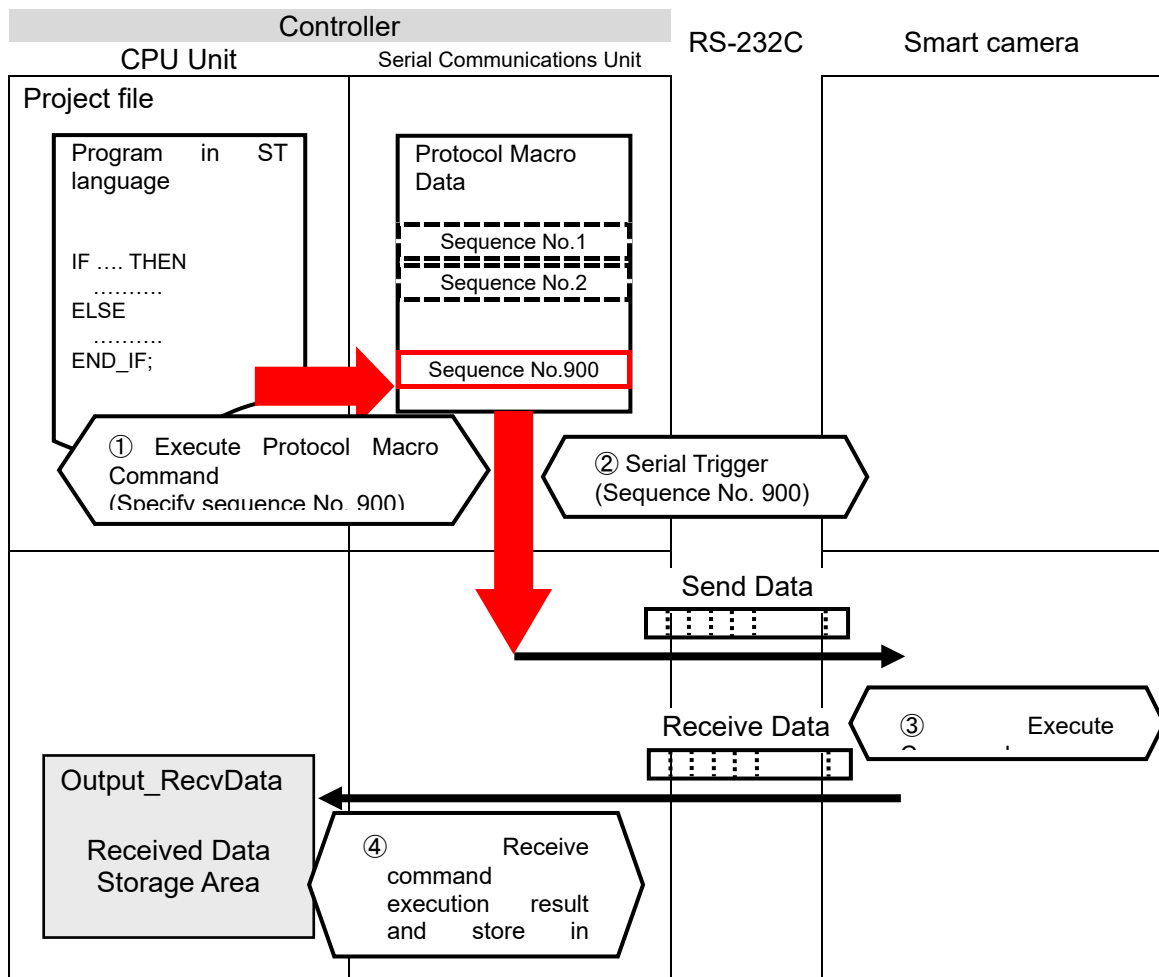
Controller
CPU Unit
Serial Communications Unit
RS-232C
Smart camera

Project file

Program in ST language

IF …. THEN
……….
ELSE
……….
END_IF;

Protocol Macro Data

Sequence No.1
Sequence No.2
Sequence No.900

① Execute Protocol Macro Command (Specify sequence No. 900)

② Serial Trigger (Sequence No. 900)

Send Data

Receive Data

③ Execute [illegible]

Output_RecvData

Received Data Storage Area

④ Receive command execution result and store in